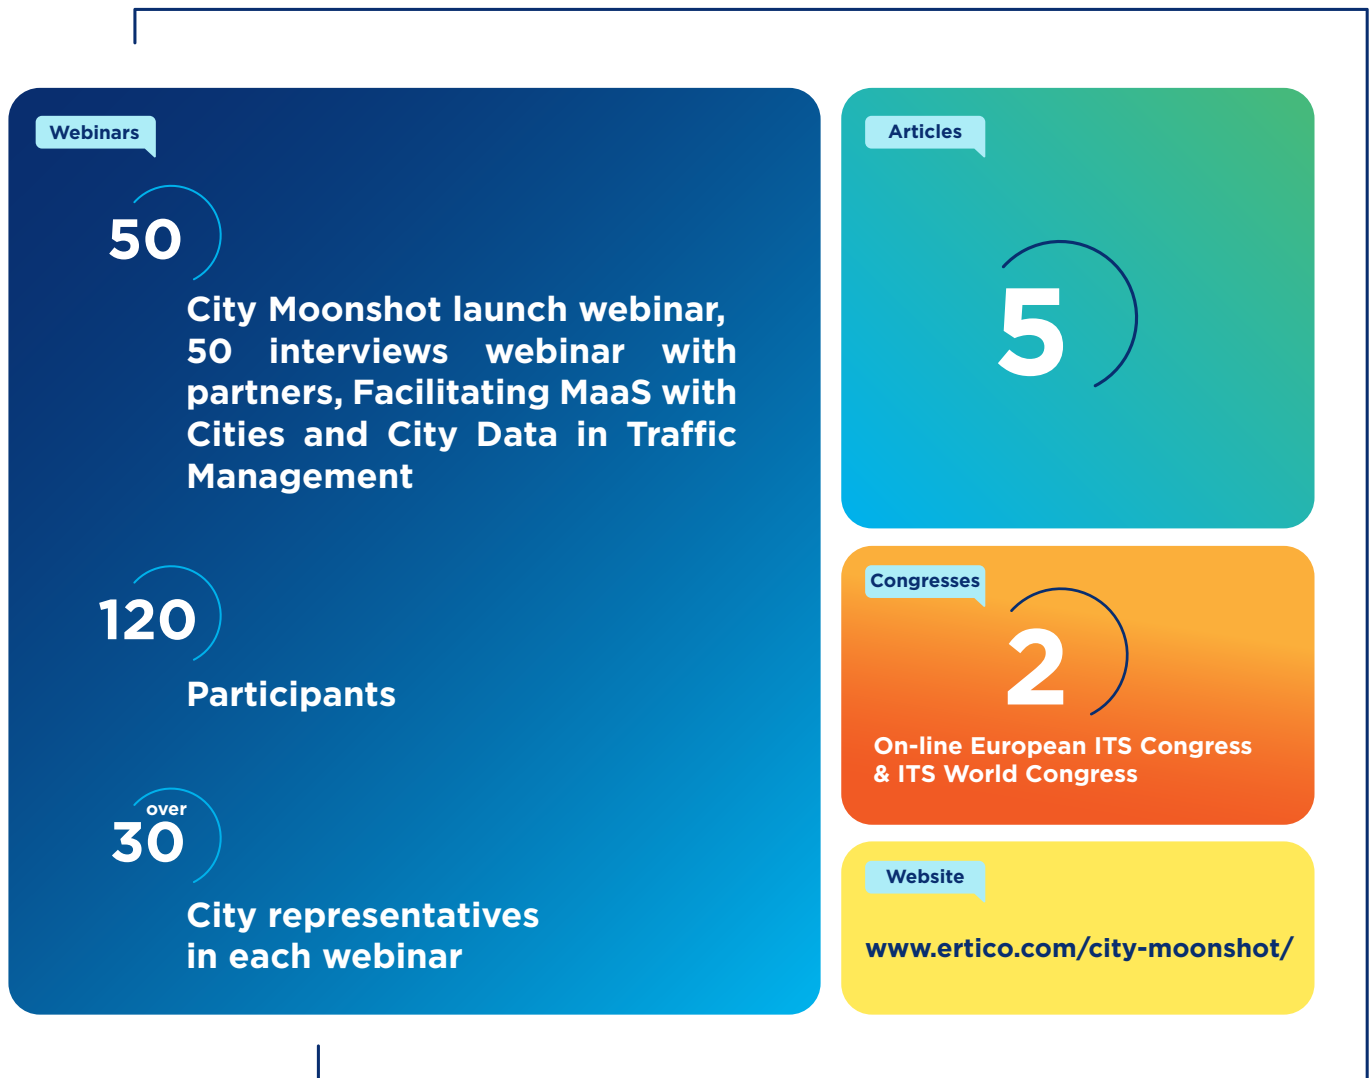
Webinars

50

City Moonshot launch webinar, 50 interviews webinar with partners, Facilitating MaaS with Cities and City Data in Traffic Management

120

Participants

over 30

City representatives in each webinar

Articles

5

Congresses

2

On-line European ITS Congress & ITS World Congress

Website

www.ertico.com/city-moonshot/